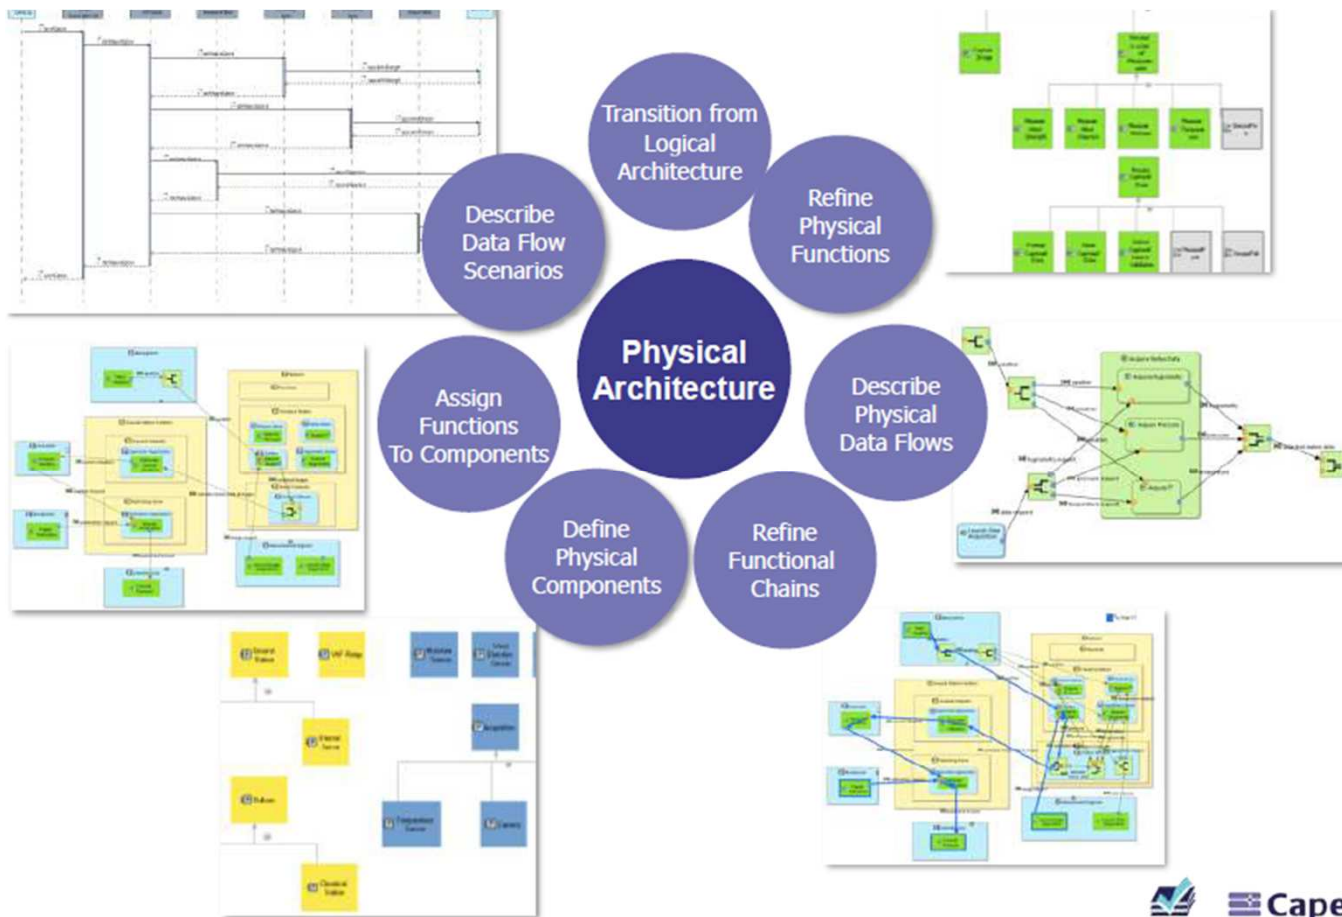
Transition from Logical Architecture

Refine Physical Functions

Describe Physical Data Flows

Refine Functional Chains

Define Physical Components

Assign Functions To Components

Describe Data Flow Scenarios

Physical Architecture

Cape